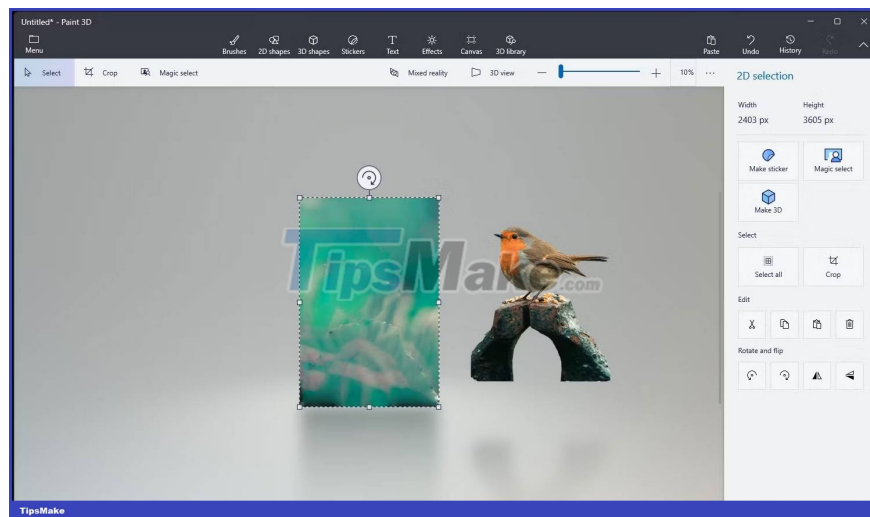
Untitled* - Paint 3D

Menu

Brushes 2D shapes 3D shapes Stickers Text Effects Canvas 3D library

Paste Undo History Redo

Select Crop Magic select

Mixed reality 3D view 10% ···

2D selection

Width 2403 px

Height 3605 px

Make sticker Magic select

Make 3D

Select

Select all Crop

Edit

Rotate and flip

TipsMake.com

TipsMake